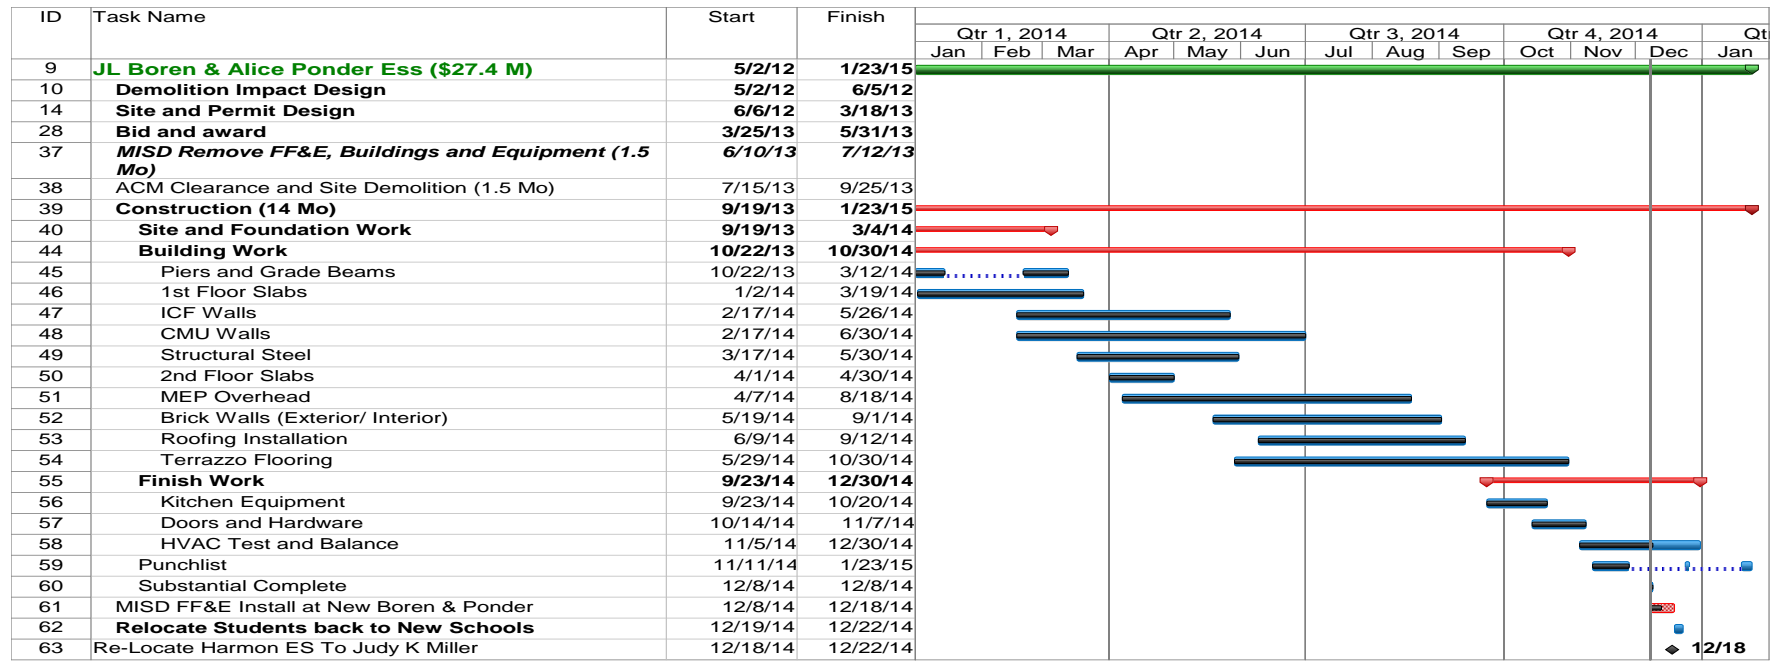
| ID | Task Name | Start | Finish |
|---|---|---|---|
| 9 | JL Boren & Alice Ponder Ess ($27.4 M) | 5/2/12 | 1/23/15 |
| 10 | Demolition Impact Design | 5/2/12 | 6/5/12 |
| 14 | Site and Permit Design | 6/6/12 | 3/18/13 |
| 28 | Bid and award | 3/25/13 | 5/31/13 |
| 37 | MISD Remove FF&E, Buildings and Equipment (1.5 Mo) | 6/10/13 | 7/12/13 |
| 38 | ACM Clearance and Site Demolition (1.5 Mo) | 7/15/13 | 9/25/13 |
| 39 | Construction (14 Mo) | 9/19/13 | 1/23/15 |
| 40 | Site and Foundation Work | 9/19/13 | 3/4/14 |
| 44 | Building Work | 10/22/13 | 10/30/14 |
| 45 | Piers and Grade Beams | 10/22/13 | 3/12/14 |
| 46 | 1st Floor Slabs | 1/2/14 | 3/19/14 |
| 47 | ICF Walls | 2/17/14 | 5/26/14 |
| 48 | CMU Walls | 2/17/14 | 6/30/14 |
| 49 | Structural Steel | 3/17/14 | 5/30/14 |
| 50 | 2nd Floor Slabs | 4/1/14 | 4/30/14 |
| 51 | MEP Overhead | 4/7/14 | 8/18/14 |
| 52 | Brick Walls (Exterior/ Interior) | 5/19/14 | 9/1/14 |
| 53 | Roofing Installation | 6/9/14 | 9/12/14 |
| 54 | Terrazzo Flooring | 5/29/14 | 10/30/14 |
| 55 | Finish Work | 9/23/14 | 12/30/14 |
| 56 | Kitchen Equipment | 9/23/14 | 10/20/14 |
| 57 | Doors and Hardware | 10/14/14 | 11/7/14 |
| 58 | HVAC Test and Balance | 11/5/14 | 12/30/14 |
| 59 | Punchlist | 11/11/14 | 1/23/15 |
| 60 | Substantial Complete | 12/8/14 | 12/8/14 |
| 61 | MISD FF&E Install at New Boren & Ponder | 12/8/14 | 12/18/14 |
| 62 | Relocate Students back to New Schools | 12/19/14 | 12/22/14 |
| 63 | Re-Locate Harmon ES To Judy K Miller | 12/18/14 | 12/22/14 |

Qtr 1, 2014 Qtr 2, 2014 Qtr 3, 2014 Qtr 4, 2014 Qt
Jan Feb Mar Apr May Jun Jul Aug Sep Oct Nov Dec Jan

12/18